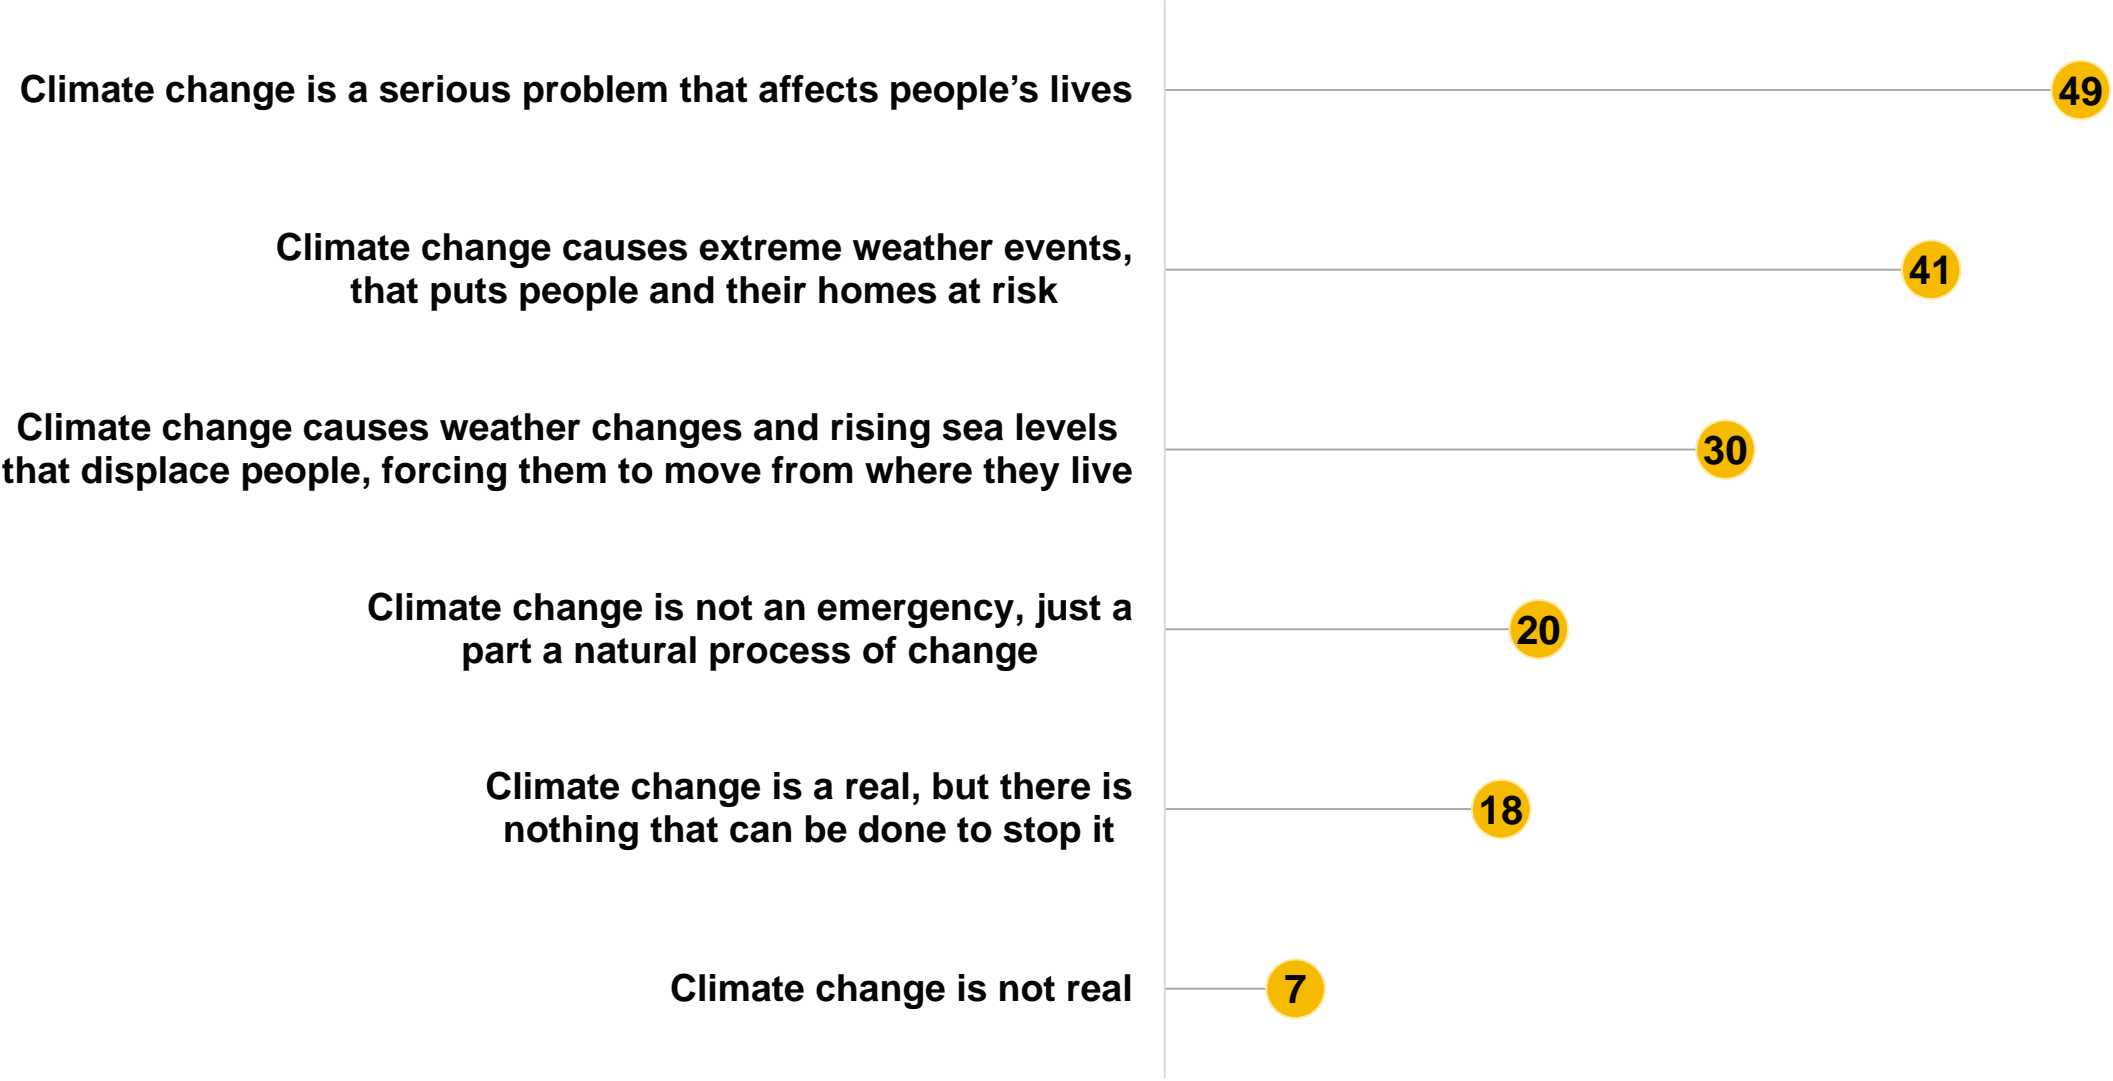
| | |
|---|---|
| Climate change is a serious problem that affects people’s lives | 49 |
| Climate change causes extreme weather events, that puts people and their homes at risk | 41 |
| Climate change causes weather changes and rising sea levels that displace people, forcing them to move from where they live | 30 |
| Climate change is not an emergency, just a part a natural process of change | 20 |
| Climate change is a real, but there is nothing that can be done to stop it | 18 |
| Climate change is not real | 7 |